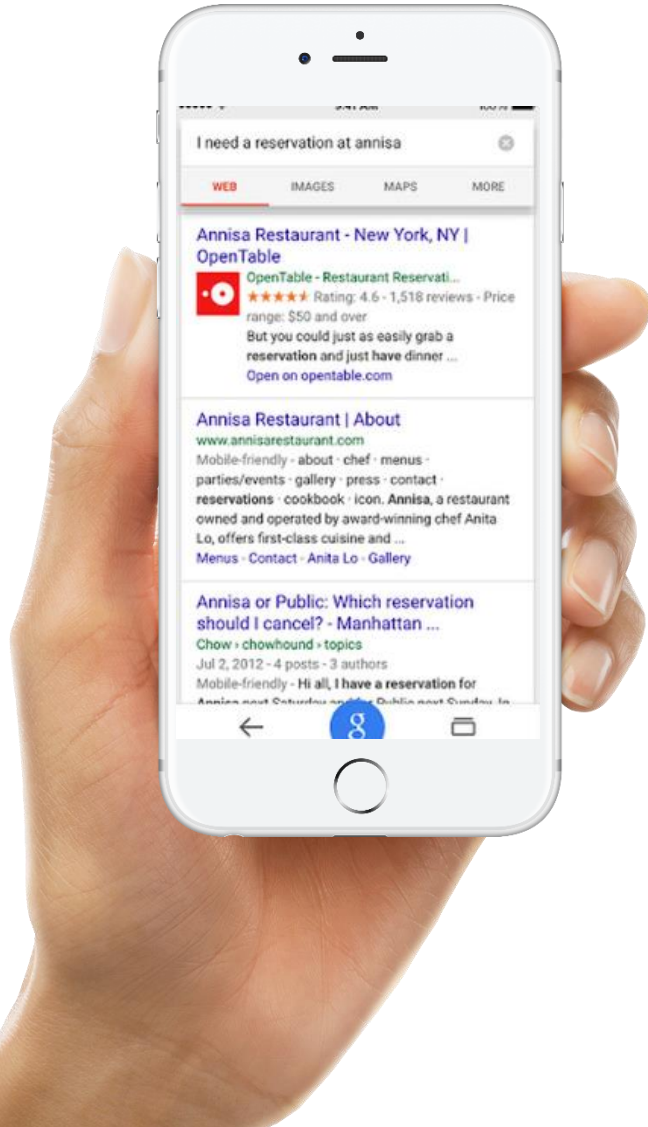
9:41 AM 100%

I need a reservation at annisa

WEB IMAGES MAPS MORE

Annisa Restaurant - New York, NY | OpenTable
OpenTable - Restaurant Reservati...
★★★★★ Rating: 4.6 - 1,518 reviews - Price range: $50 and over
But you could just as easily grab a reservation and just have dinner ...
Open on opentable.com

Annisa Restaurant | About
www.annisarestaurant.com
Mobile-friendly - about · chef · menus · parties/events · gallery · press · contact · reservations · cookbook · icon. Annisa, a restaurant owned and operated by award-winning chef Anita Lo, offers first-class cuisine and ...
Menus · Contact · Anita Lo · Gallery

Annisa or Public: Which reservation should I cancel? - Manhattan ...
Chow › chowhound › topics
Jul 2, 2012 - 4 posts - 3 authors
Mobile-friendly - Hi all, I have a reservation for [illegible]